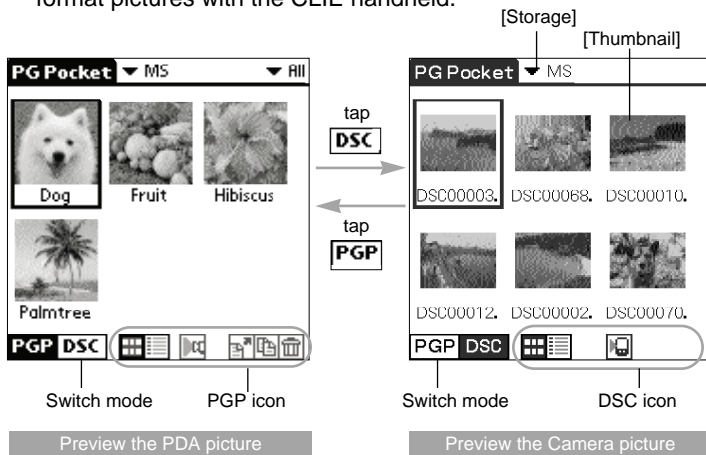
format pictures with the CLIE handheld.

[Storage]

[Thumbnail]

PG Pocket ▼ MS ▼ All

Dog Fruit Hibiscus

Palmtree

PGP DSC

tap

DSC

tap

PGP

PG Pocket ▼ MS

DSC00003. DSC00068. DSC00010.

DSC00012. DSC00002. DSC00070.

PGP DSC

Switch mode

PGP icon

Switch mode

DSC icon

Preview the PDA picture

Preview the Camera picture